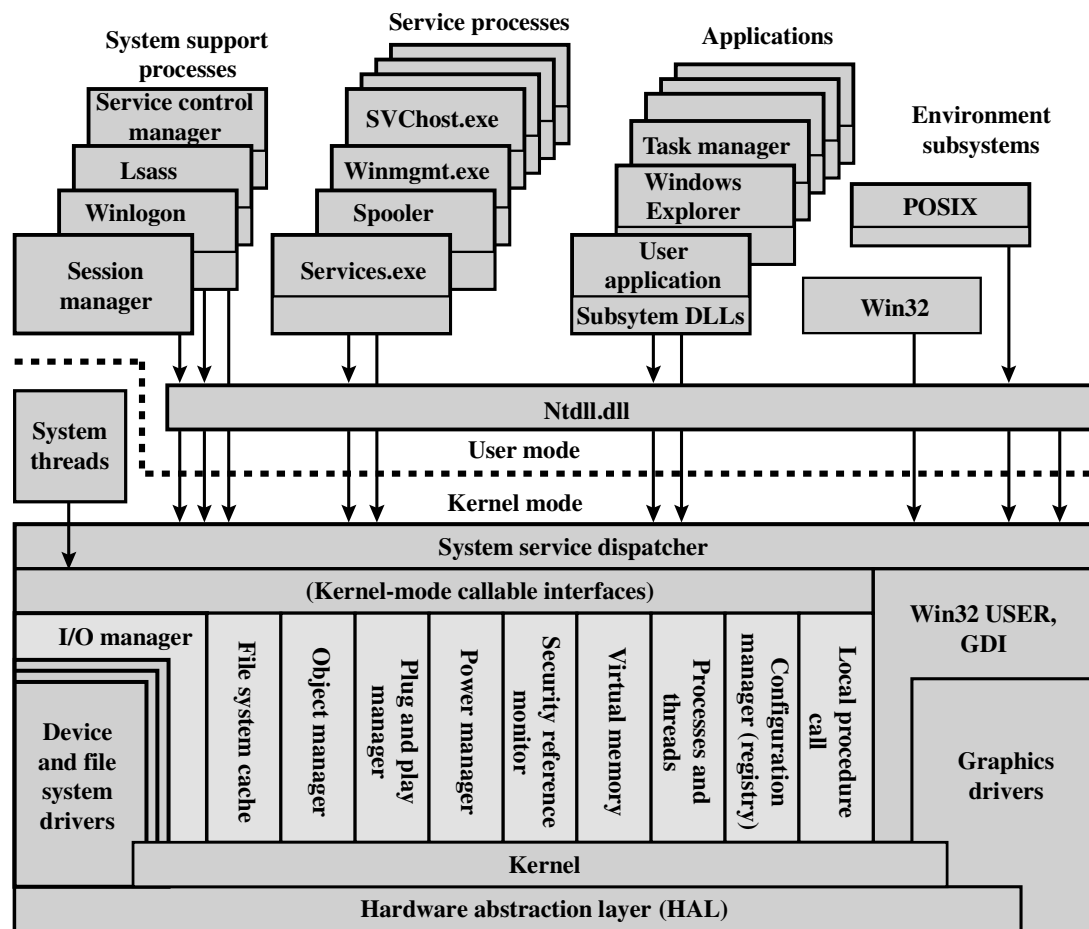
System support processes

Service control manager

Lsass

Winlogon

Session manager

Service processes

SVChost.exe

Winmgmt.exe

Spooler

Services.exe

Applications

Task manager

Windows Explorer

User application

Subsytem DLLs

Environment subsystems

POSIX

Win32

Ntdll.dll

System threads

User mode

Kernel mode

System service dispatcher

(Kernel-mode callable interfaces)

Win32 USER, GDI

I/O manager

Device and file system drivers

File system cache

Object manager

Plug and play manager

Power manager

Security reference monitor

Virtual memory

Processes and threads

Configuration manager (registry)

Local procedure call

Graphics drivers

Kernel

Hardware abstraction layer (HAL)